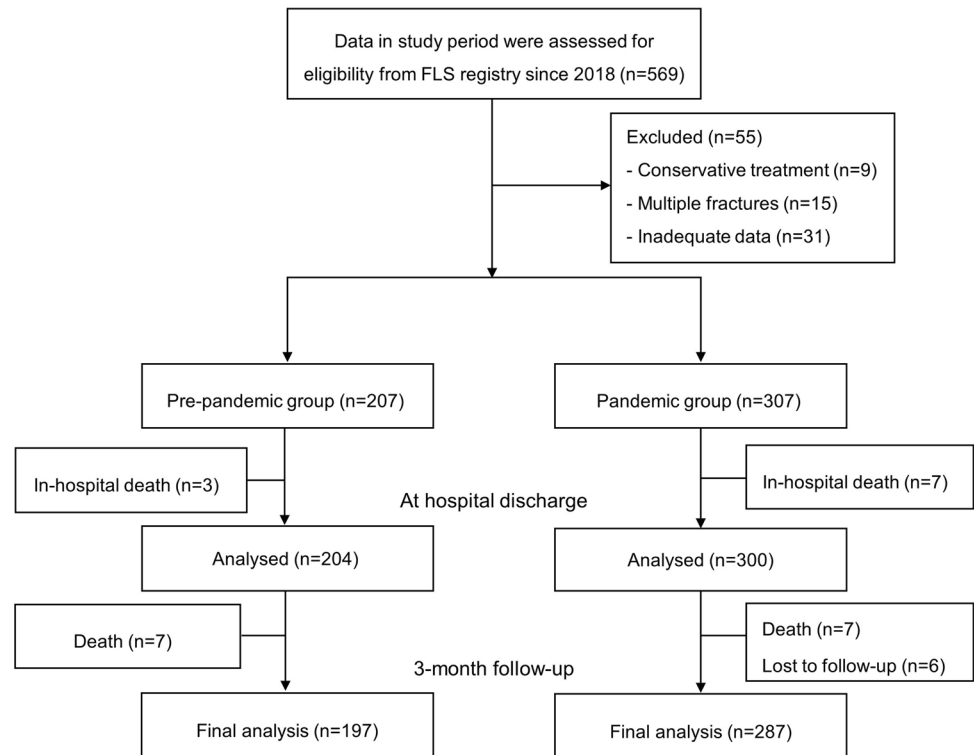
Data in study period were assessed for eligibility from FLS registry since 2018 (n=569)

Excluded (n=55)
- Conservative treatment (n=9)
- Multiple fractures (n=15)
- Inadequate data (n=31)

Pre-pandemic group (n=207)

Pandemic group (n=307)

In-hospital death (n=3)

At hospital discharge

In-hospital death (n=7)

Analysed (n=204)

Analysed (n=300)

Death (n=7)

3-month follow-up

Death (n=7)
Lost to follow-up (n=6)

Final analysis (n=197)

Final analysis (n=287)